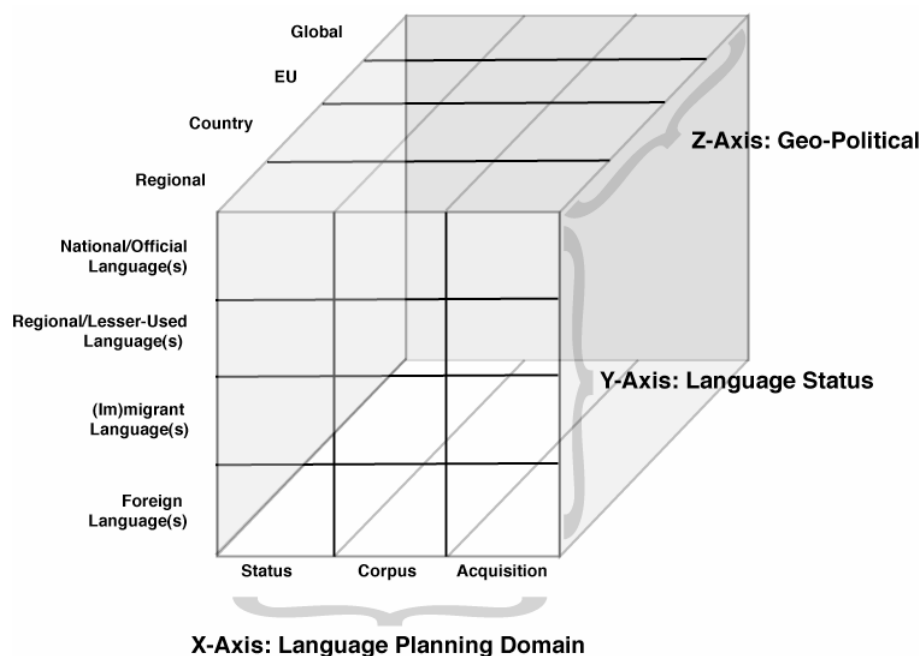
Global

EU

Country

Regional

Z-Axis: Geo-Political

National/Official Language(s)

Regional/Lesser-Used Language(s)

(Im)migrant Language(s)

Foreign Language(s)

Y-Axis: Language Status

Status

Corpus

Acquisition

X-Axis: Language Planning Domain